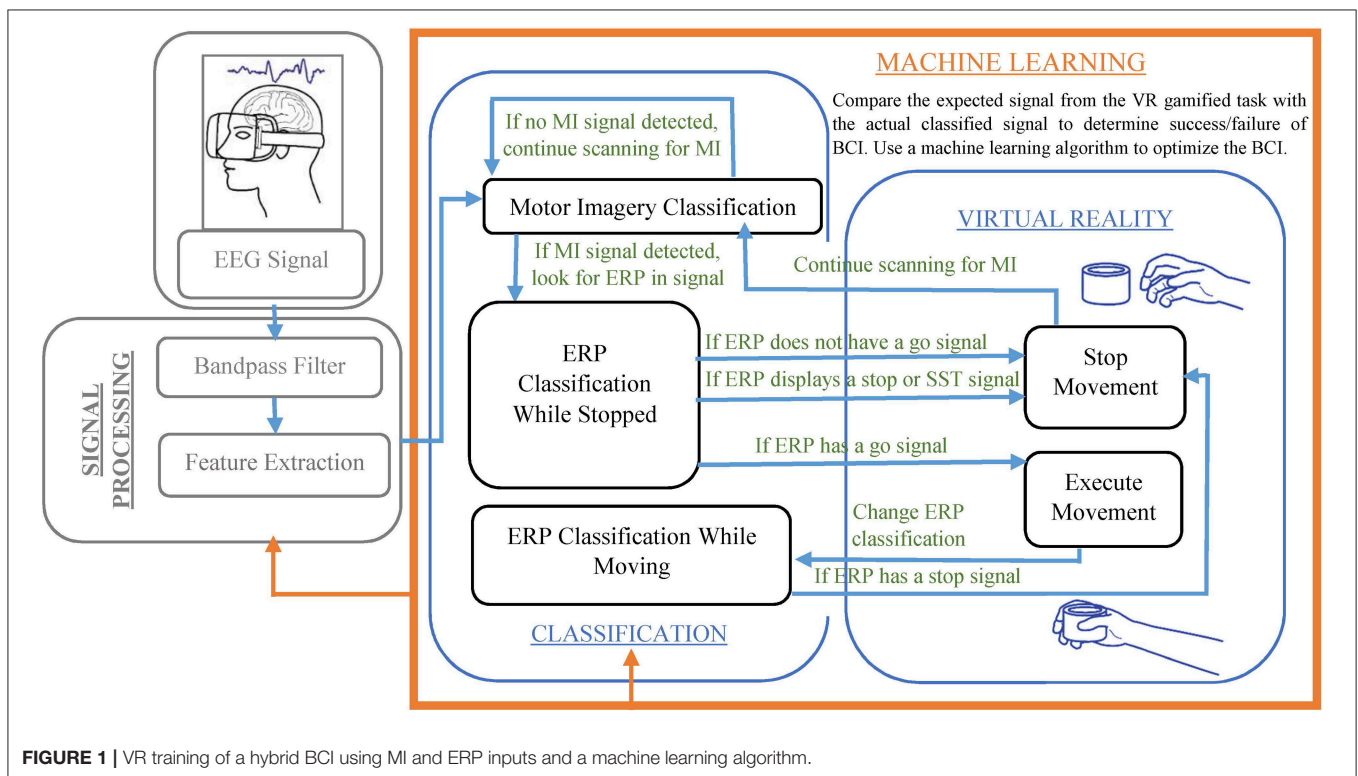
EEG Signal

SIGNAL PROCESSING

Bandpass Filter

Feature Extraction

MACHINE LEARNING

Compare the expected signal from the VR gamified task with the actual classified signal to determine success/failure of BCI. Use a machine learning algorithm to optimize the BCI.

If no MI signal detected, continue scanning for MI

Motor Imagery Classification

If MI signal detected, look for ERP in signal

Continue scanning for MI

VIRTUAL REALITY

ERP Classification While Stopped

If ERP does not have a go signal

If ERP displays a stop or SST signal

Stop Movement

If ERP has a go signal

Execute Movement

Change ERP classification

ERP Classification While Moving

If ERP has a stop signal

CLASSIFICATION

FIGURE 1 | VR training of a hybrid BCI using MI and ERP inputs and a machine learning algorithm.